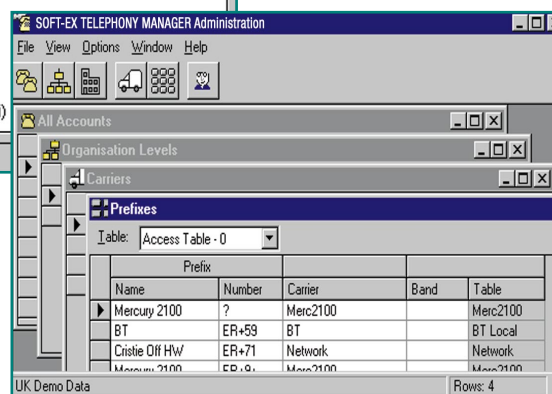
SOFT-EX TELEPHONY MANAGER Administration

File View Options Window Help

All Accounts

Organisation Levels

Carriers

Prefixes

Table: Access Table - 0

| Prefix | | | | |
|---|---|---|---|---|
| Name | Number | Carrier | Band | Table |
| Mercury 2100 | ? | Merc2100 | | Merc2100 |
| BT | ER+59 | BT | | BT Local |
| Cristie Off HW | ER+71 | Network | | Network |
| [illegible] | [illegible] | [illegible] | | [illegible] |

UK Demo Data

Rows: 4